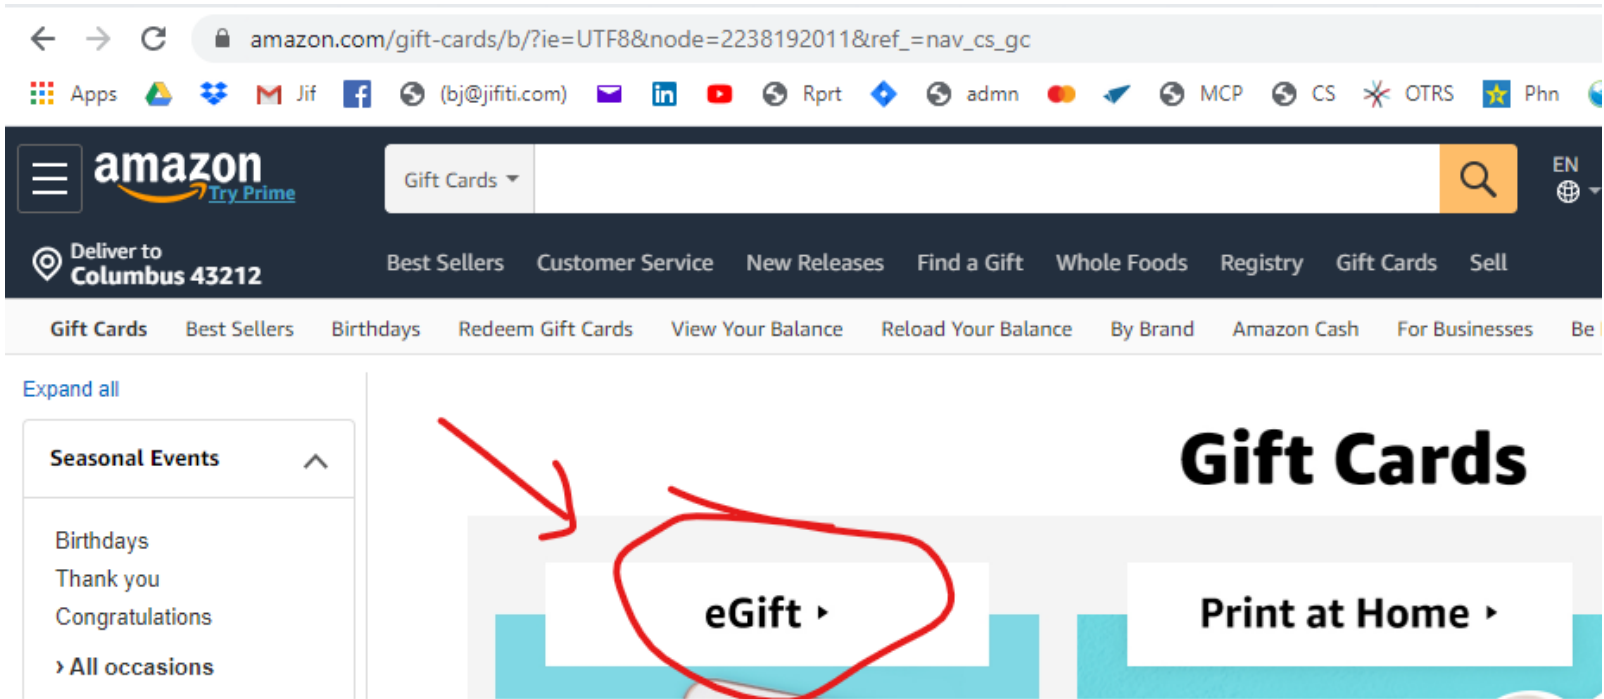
amazon.com/gift-cards/b/?ie=UTF8&node=2238192011&ref_=nav_cs_gc

Apps Jif (bj@jifiti.com) Rprt admn MCP CS OTRS Phn

amazon Try Prime

Gift Cards

EN

Deliver to Columbus 43212

Best Sellers Customer Service New Releases Find a Gift Whole Foods Registry Gift Cards Sell

Gift Cards Best Sellers Birthdays Redeem Gift Cards View Your Balance Reload Your Balance By Brand Amazon Cash For Businesses Be

Expand all

Seasonal Events

Birthdays
Thank you
Congratulations
› All occasions

Gift Cards

eGift ▸

Print at Home ▸